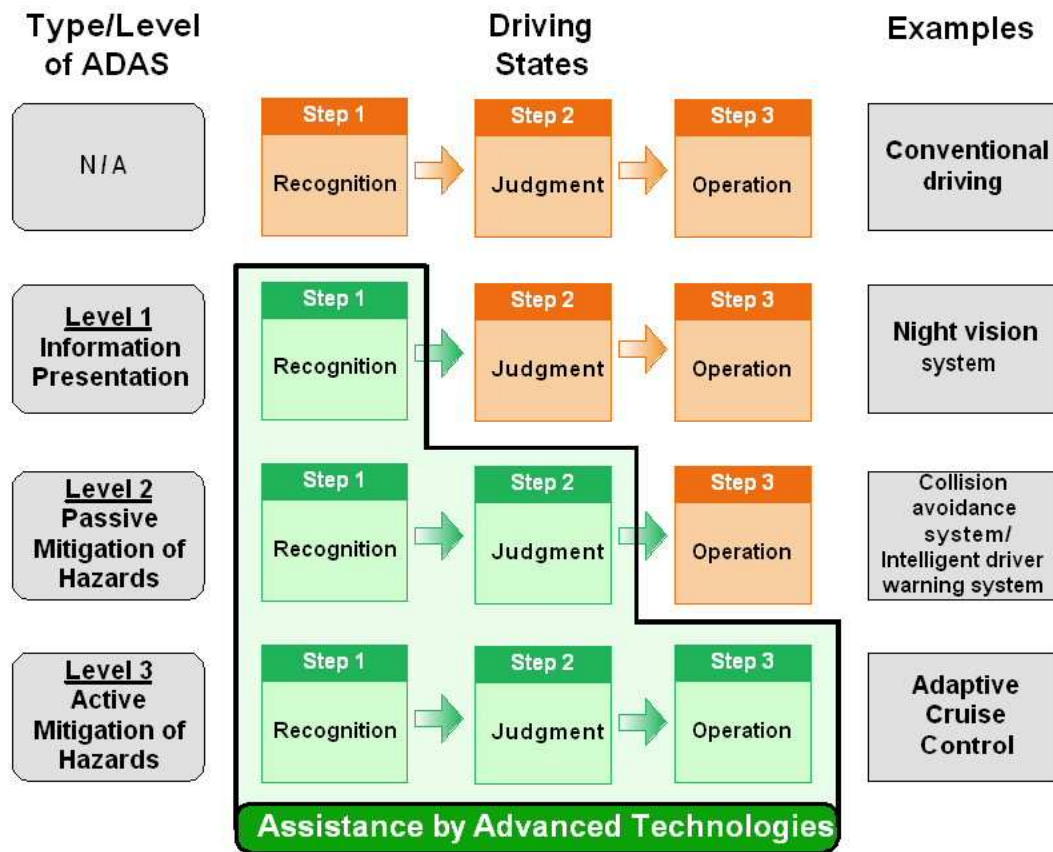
| Type/Level of ADAS | Driving States | | | Examples |
|---|---|---|---|---|
| N/A | Step 1 Recognition | Step 2 Judgment | Step 3 Operation | Conventional driving |
| Level 1 Information Presentation | Step 1 Recognition | Step 2 Judgment | Step 3 Operation | Night vision system |
| Level 2 Passive Mitigation of Hazards | Step 1 Recognition | Step 2 Judgment | Step 3 Operation | Collision avoidance system/ Intelligent driver warning system |
| Level 3 Active Mitigation of Hazards | Step 1 Recognition | Step 2 Judgment | Step 3 Operation | Adaptive Cruise Control |

Assistance by Advanced Technologies